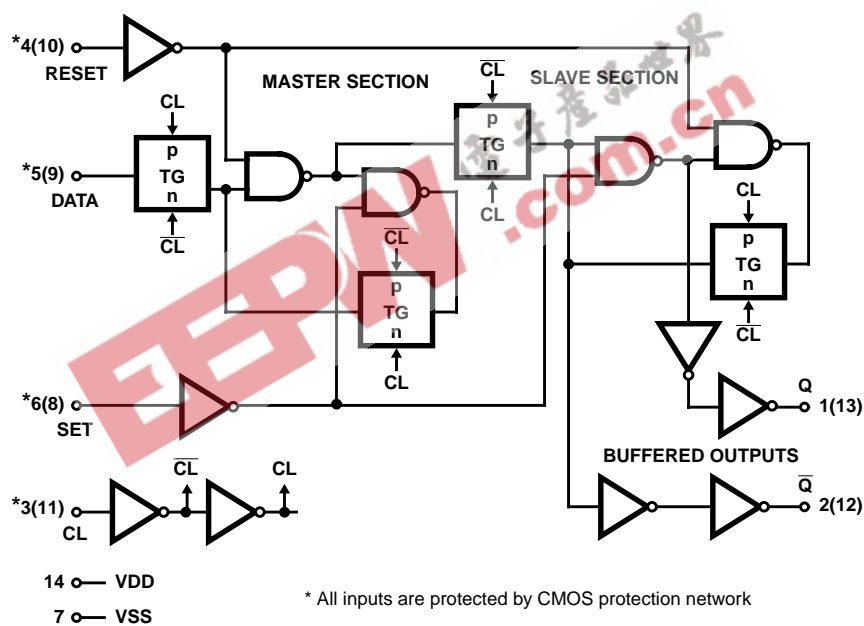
*4(10)
RESET
MASTER SECTION
SLAVE SECTION
$\overline{CL}$
p
TG
n
CL
CL
p
TG
n
$\overline{CL}$
*5(9)
DATA
$\overline{CL}$
p
TG
n
CL
CL
p
TG
n
$\overline{CL}$
*6(8)
SET
Q
1(13)
BUFFERED OUTPUTS
$\overline{Q}$
2(12)
$\overline{CL}$
CL
*3(11)
CL
14 VDD
7 VSS
* All inputs are protected by CMOS protection network
EEPW
电子产品世界
.com.cn